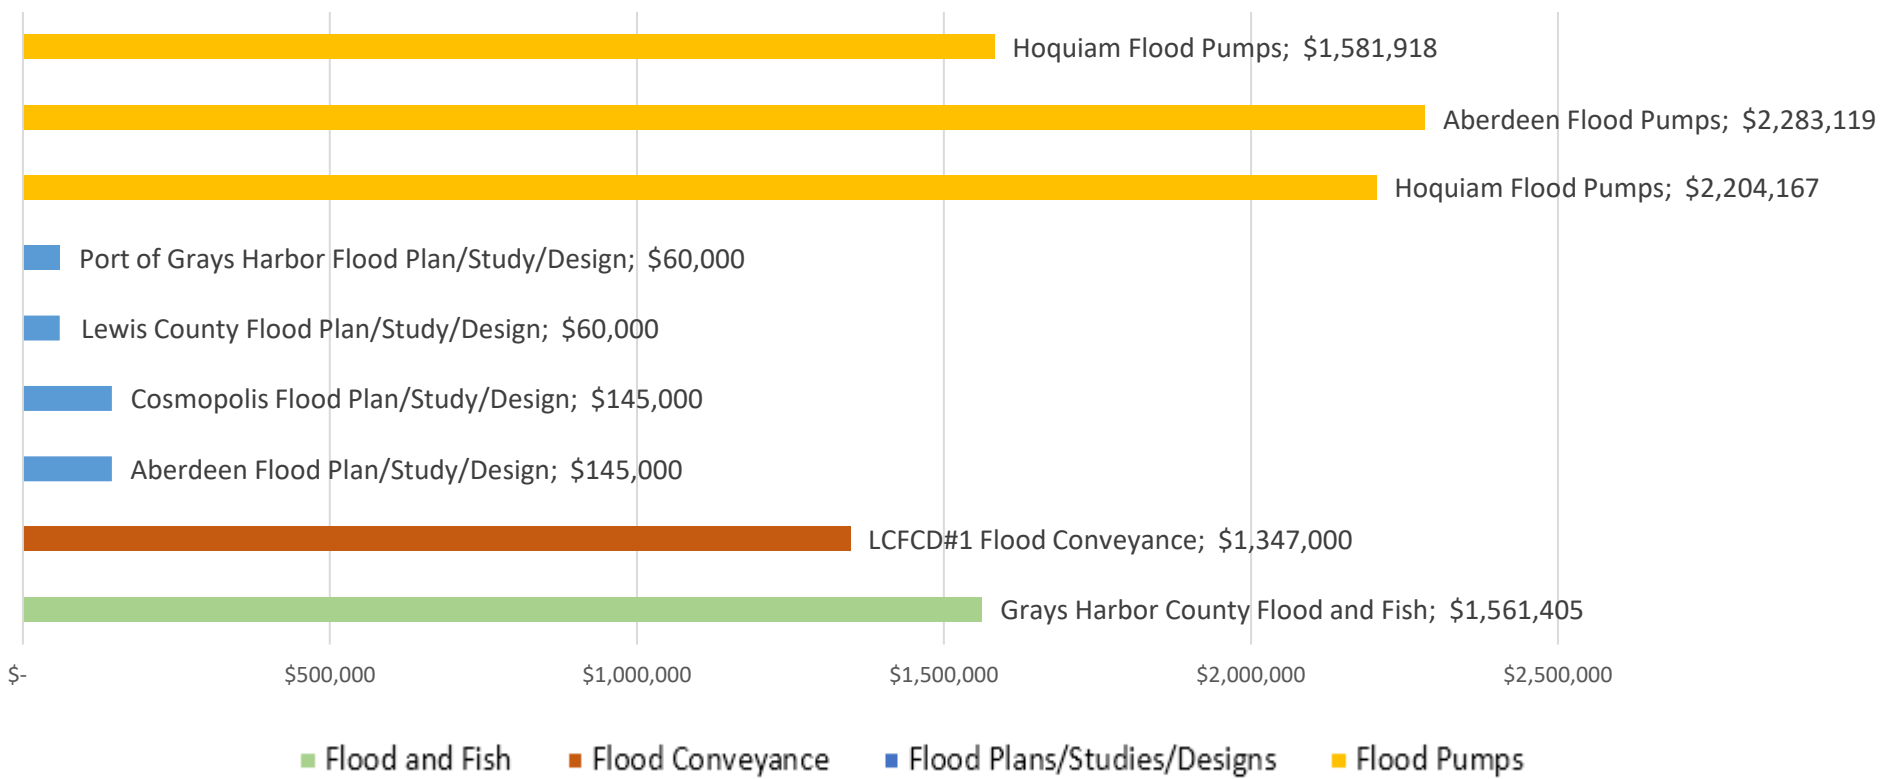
Hoquiam Flood Pumps; $1,581,918

Aberdeen Flood Pumps; $2,283,119

Hoquiam Flood Pumps; $2,204,167

Port of Grays Harbor Flood Plan/Study/Design; $60,000

Lewis County Flood Plan/Study/Design; $60,000

Cosmopolis Flood Plan/Study/Design; $145,000

Aberdeen Flood Plan/Study/Design; $145,000

LCFCD#1 Flood Conveyance; $1,347,000

Grays Harbor County Flood and Fish; $1,561,405

$- $500,000 $1,000,000 $1,500,000 $2,000,000 $2,500,000

Flood and Fish Flood Conveyance Flood Plans/Studies/Designs Flood Pumps